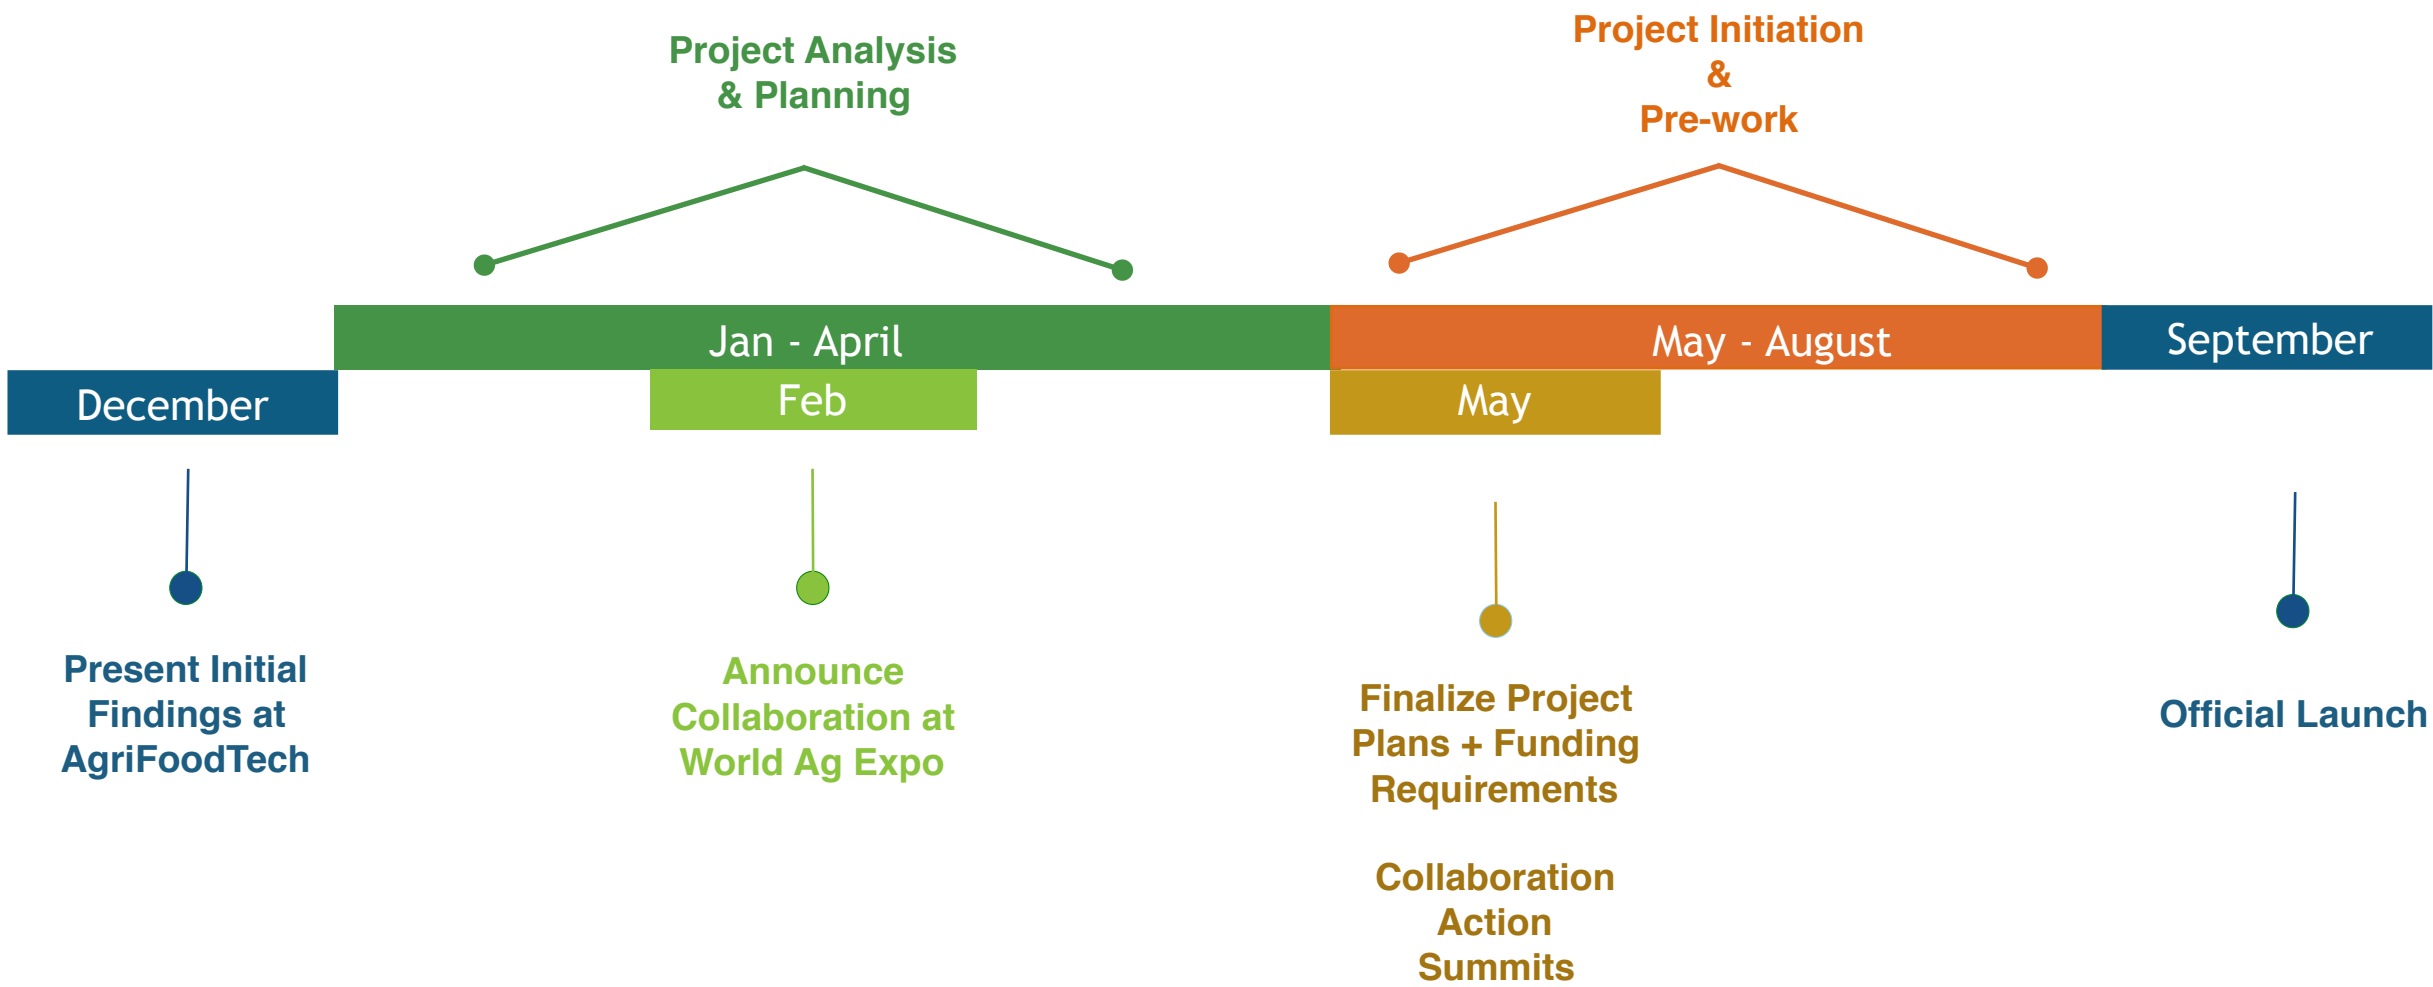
Project Analysis & Planning

Project Initiation & Pre-work

Jan - April

May - August

September

December

Feb

May

Present Initial Findings at AgriFoodTech

Announce Collaboration at World Ag Expo

Finalize Project Plans + Funding Requirements

Collaboration Action Summits

Official Launch